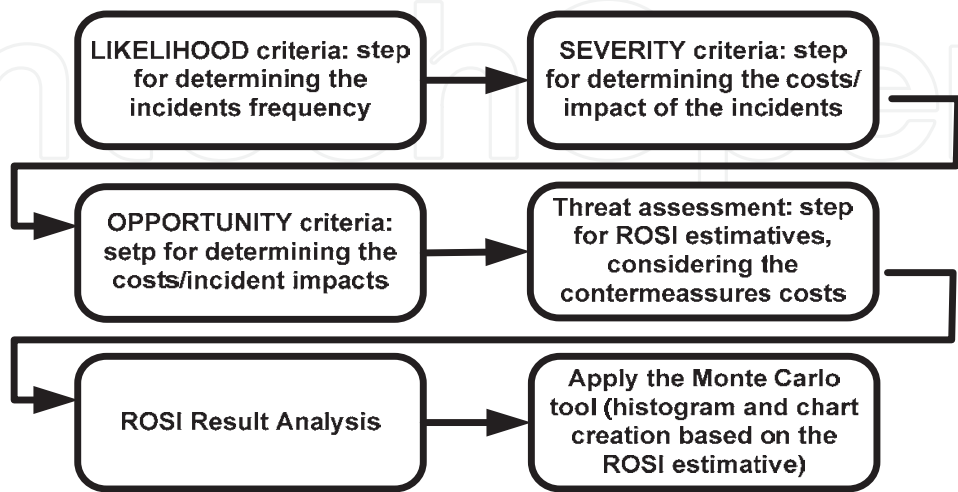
LIKELIHOOD criteria: step for determining the incidents frequency

SEVERITY criteria: step for determining the costs/ impact of the incidents

OPPORTUNITY criteria: setp for determining the costs/incident impacts

Threat assessment: step for ROSI estimatives, considering the contermeassures costs

ROSI Result Analysis

Apply the Monte Carlo tool (histogram and chart creation based on the ROSI estimative)